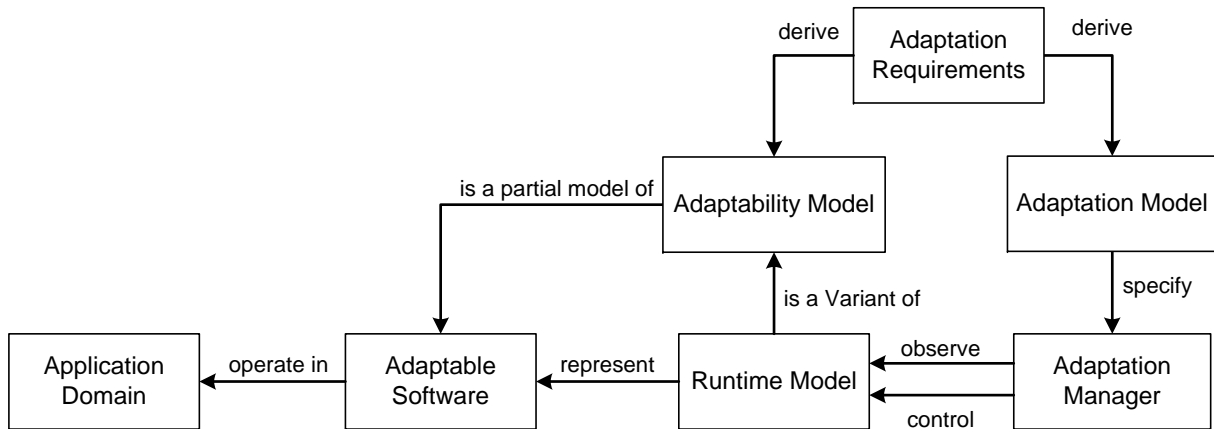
derive

Adaptation Requirements

derive

is a partial model of

Adaptability Model

Adaptation Model

is a Variant of

specify

Application Domain

operate in

Adaptable Software

represent

Runtime Model

observe

control

Adaptation Manager